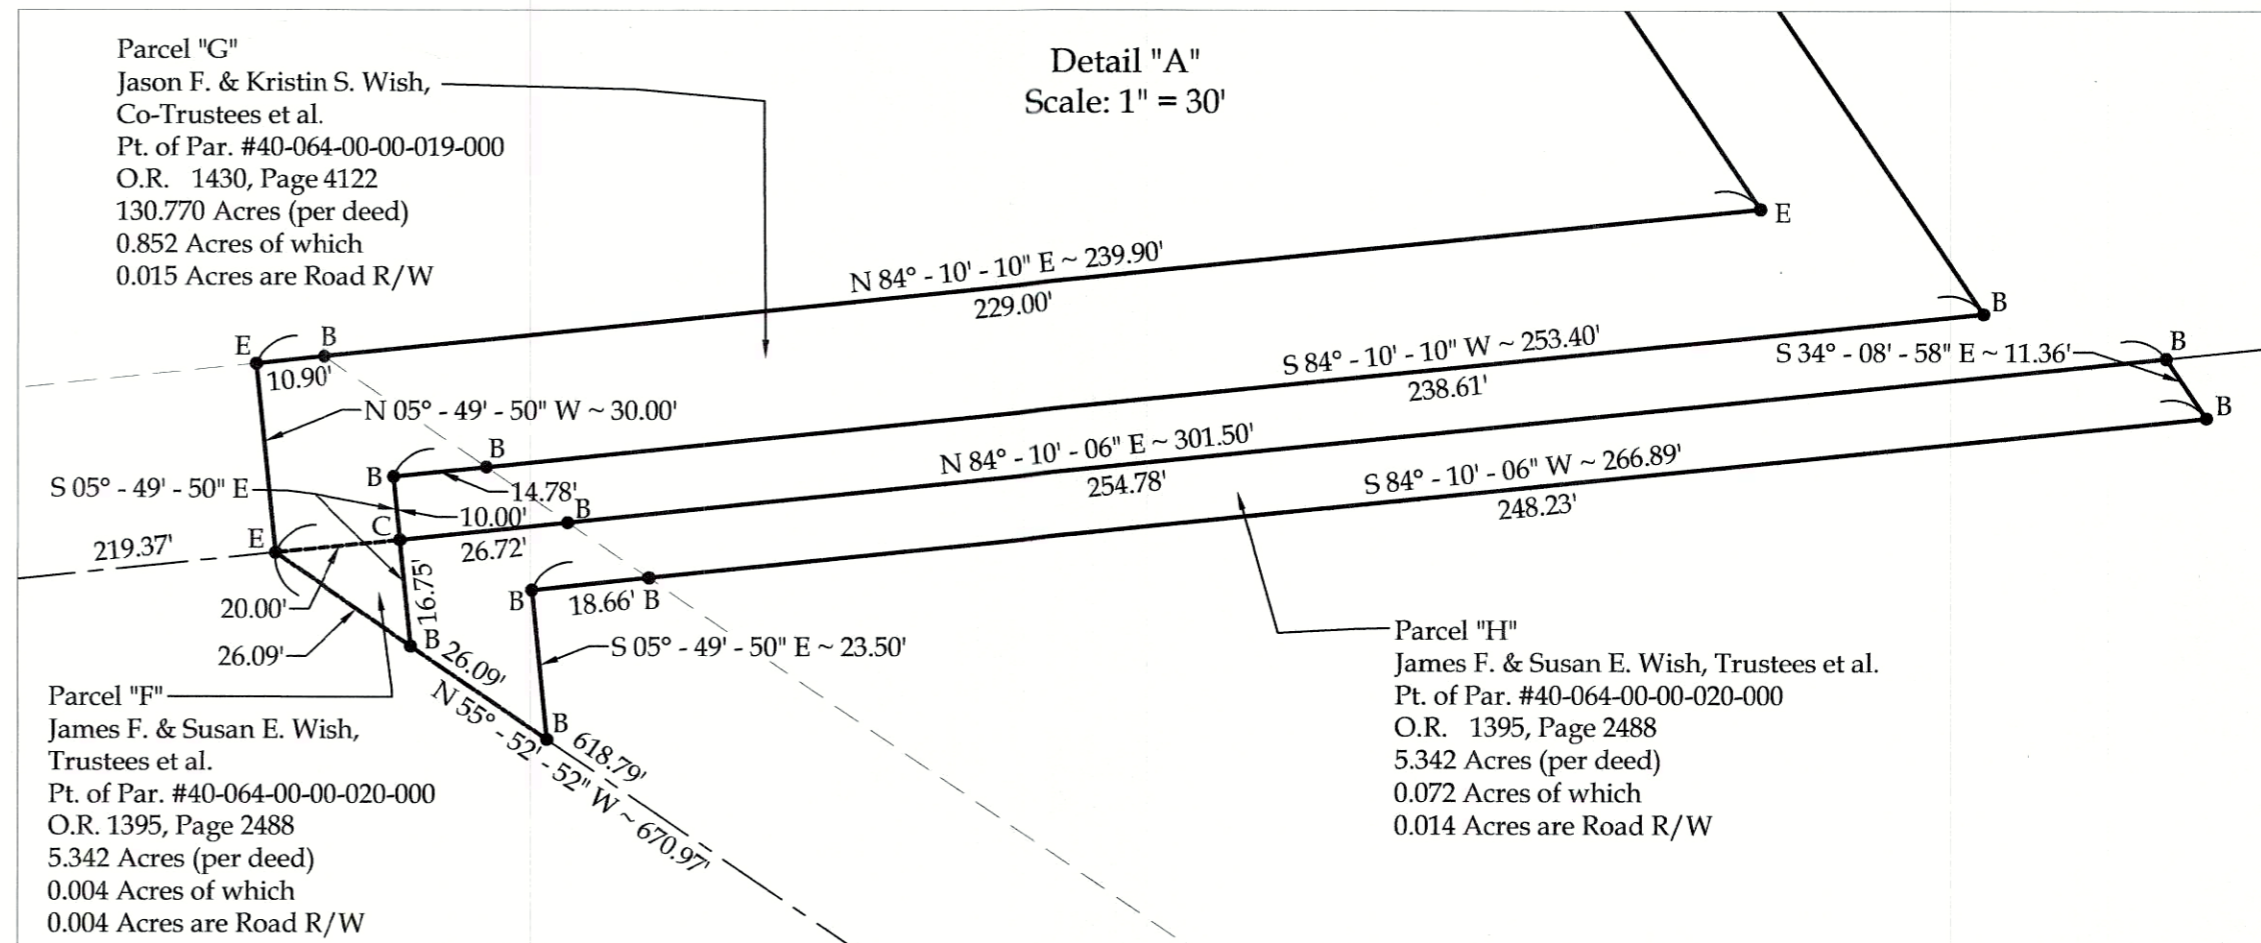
Parcel "G"
Jason F. & Kristin S. Wish, Co-Trustees et al.
Pt. of Par. #40-064-00-00-019-000
O.R. 1430, Page 4122
130.770 Acres (per deed)
0.852 Acres of which
0.015 Acres are Road R/W

Detail "A"
Scale: 1" = 30'

E

N 84° - 10' - 10" E ~ 239.90'
229.00'

B

S 84° - 10' - 10" W ~ 253.40'
238.61'

S 34° - 08' - 58" E ~ 11.36'

B

B

E

B

10.90'

N 05° - 49' - 50" W ~ 30.00'

B

B

N 84° - 10' - 06" E ~ 301.50'
254.78'

S 84° - 10' - 06" W ~ 266.89'
248.23'

S 05° - 49' - 50" E

14.78'

10.00'

B

C

219.37'

E

26.72'

16.75'

B

18.66'

B

20.00'

26.09'

B

26.09'

S 05° - 49' - 50" E ~ 23.50'

Parcel "H"
James F. & Susan E. Wish, Trustees et al.
Pt. of Par. #40-064-00-00-020-000
O.R. 1395, Page 2488
5.342 Acres (per deed)
0.072 Acres of which
0.014 Acres are Road R/W

Parcel "F"
James F. & Susan E. Wish, Trustees et al.
Pt. of Par. #40-064-00-00-020-000
O.R. 1395, Page 2488
5.342 Acres (per deed)
0.004 Acres of which
0.004 Acres are Road R/W

B

618.79'

N 55° - 52' - 52" W ~ 670.97'